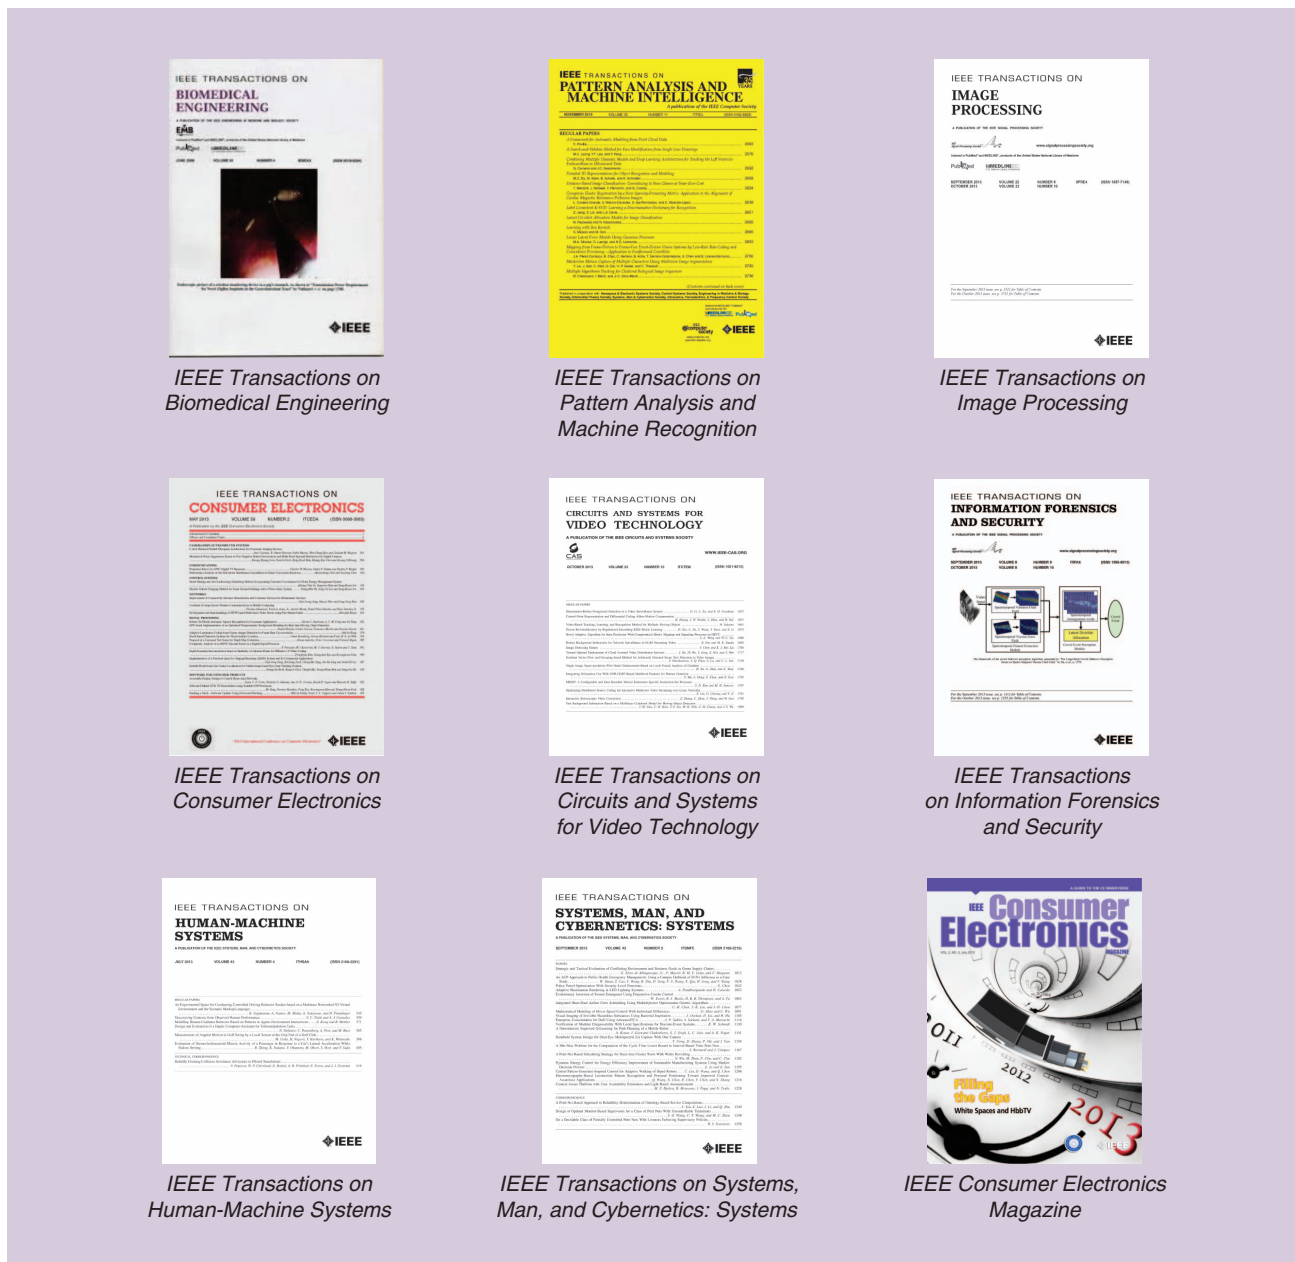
IEEE TRANSACTIONS ON
BIOMEDICAL ENGINEERING

IEEE

IEEE Transactions on Biomedical Engineering

IEEE TRANSACTIONS ON
PATTERN ANALYSIS AND MACHINE INTELLIGENCE

IEEE

IEEE Transactions on Pattern Analysis and Machine Recognition

IEEE TRANSACTIONS ON
IMAGE PROCESSING

IEEE

IEEE Transactions on Image Processing

IEEE TRANSACTIONS ON
CONSUMER ELECTRONICS

IEEE

IEEE Transactions on Consumer Electronics

IEEE TRANSACTIONS ON
CIRCUITS AND SYSTEMS FOR VIDEO TECHNOLOGY

IEEE

IEEE Transactions on Circuits and Systems for Video Technology

IEEE TRANSACTIONS ON
INFORMATION FORENSICS AND SECURITY

IEEE

IEEE Transactions on Information Forensics and Security

IEEE TRANSACTIONS ON
HUMAN-MACHINE SYSTEMS

IEEE

IEEE Transactions on Human-Machine Systems

IEEE TRANSACTIONS ON
SYSTEMS, MAN, AND CYBERNETICS: SYSTEMS

IEEE

IEEE Transactions on Systems, Man, and Cybernetics: Systems

IEEE Consumer Electronics
MAGAZINE

2011 2012 2013

Filling the Gaps
White Spaces and HbbTV

IEEE Consumer Electronics Magazine